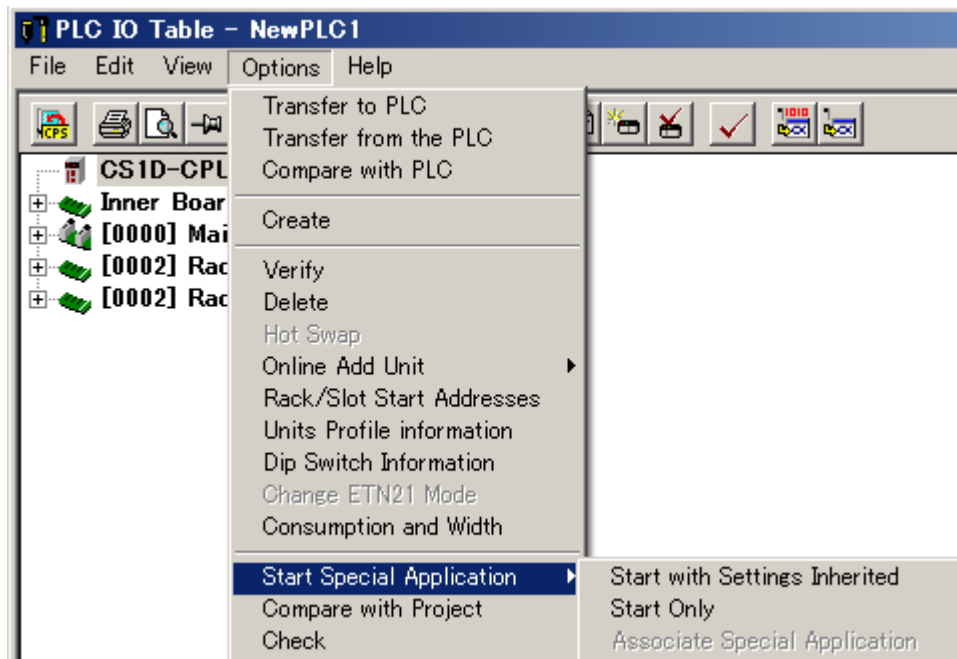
PLC IO Table - NewPLC1

File Edit View Options Help

CPS

CS1D-CPU
Inner Boar
[0000] Mai
[0002] Rac
[0002] Rac

Transfer to PLC
Transfer from the PLC
Compare with PLC

Create

Verify
Delete
Hot Swap
Online Add Unit
Rack/Slot Start Addresses
Units Profile information
Dip Switch Information
Change ETN21 Mode
Consumption and Width

Start Special Application
Compare with Project
Check

Start with Settings Inherited
Start Only
Associate Special Application